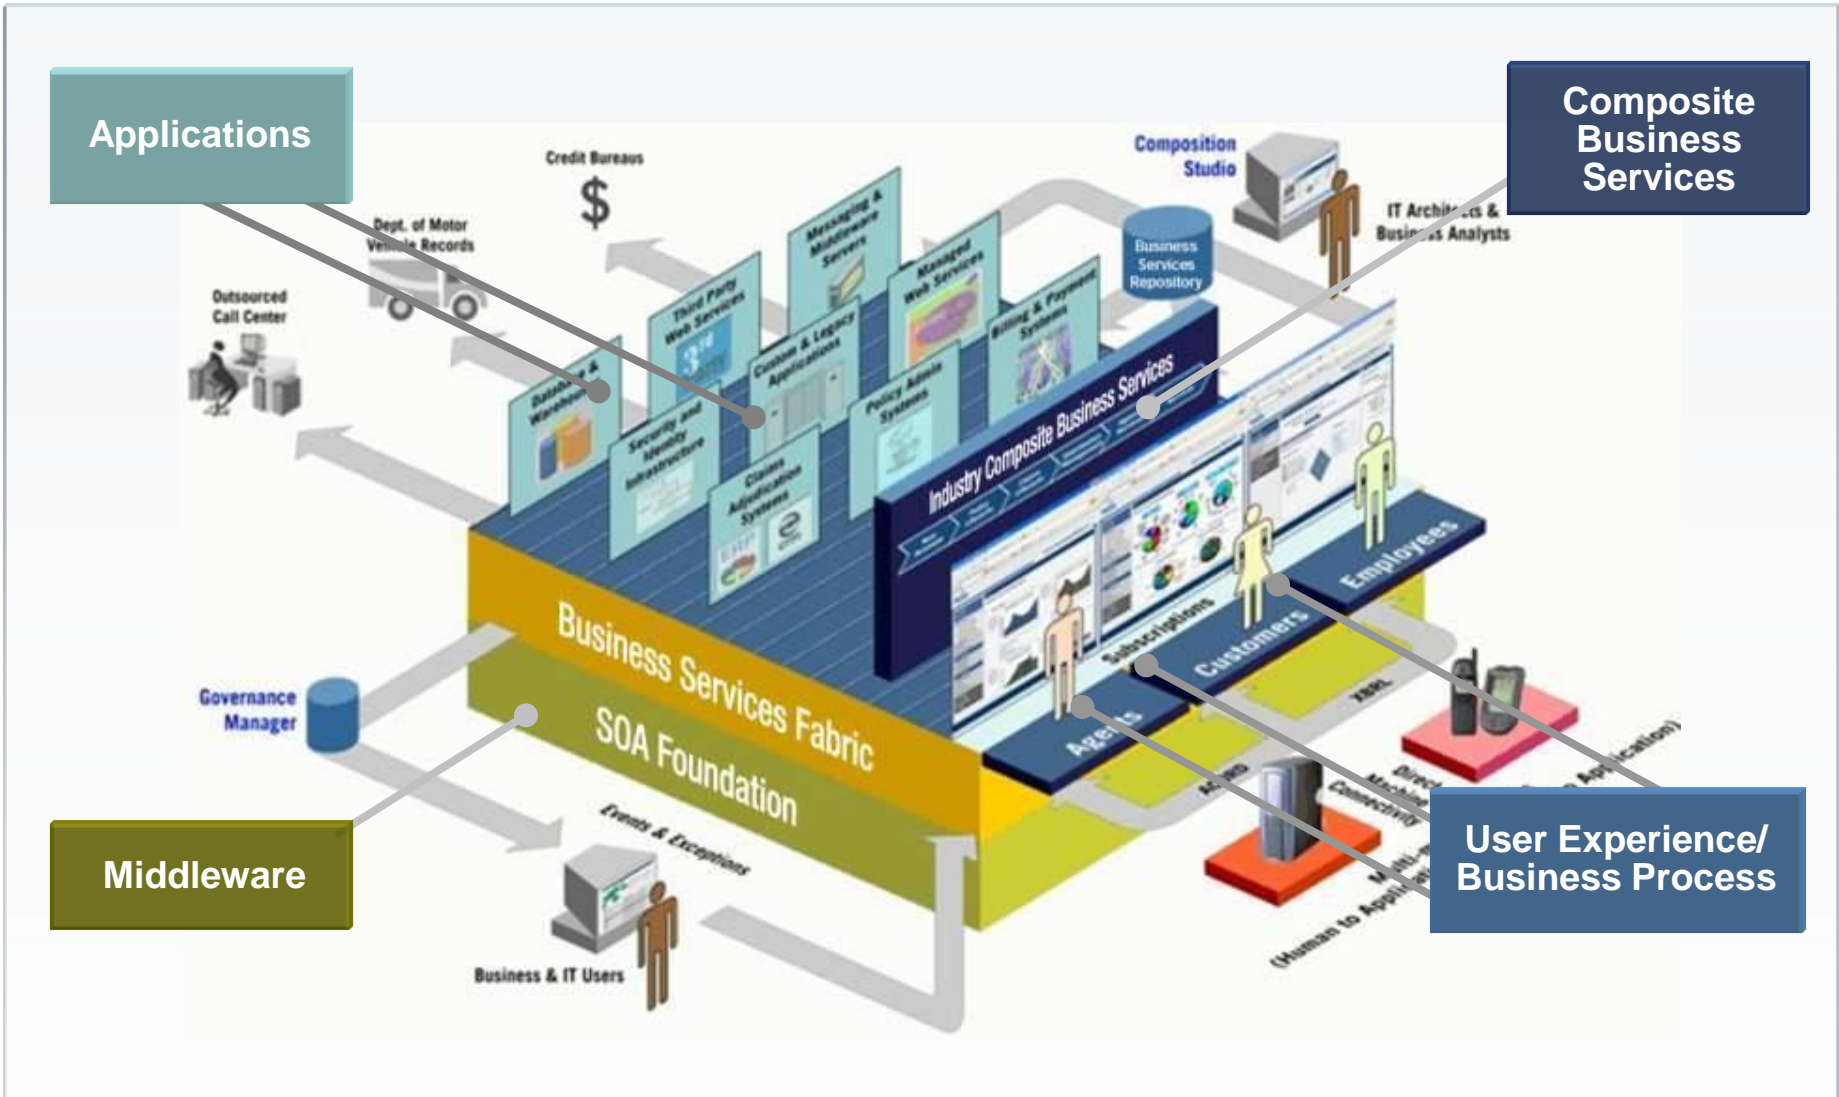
Applications

Composite Business Services

Credit Bureaus

$

Composition Studio

Dept. of Motor Ve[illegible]e Records

IT Archit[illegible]s & Busin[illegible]s Analysts

Business Services Repository

Outsourced Call Center

Messaging & Middleware Servers

Managed Web Services

Third Party Web Services

Billing & Payment Systems

Database & Warehouse

Custom & Legacy Applications

Security and Identity Infrastructure

Policy Admin Systems

Claims Adjudication Systems

Industry Composite Business Services

Employees

Customers

Subscriptions

Agents

Business Services Fabric

SOA Foundation

Governance Manager

XBRL

ACORD

Direct Machine Connectivity

Multi-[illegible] (Human to Application)

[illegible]Application)

Events & Exceptions

Business & IT Users

Middleware

User Experience/ Business Process